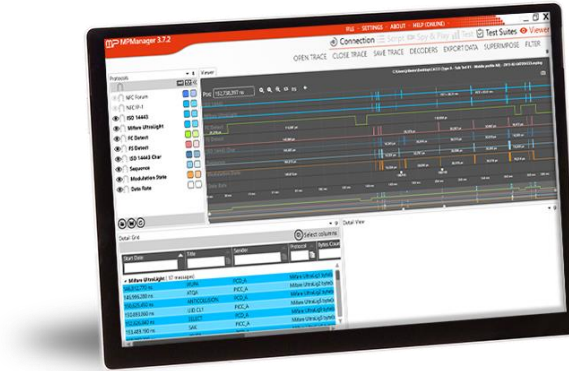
MPManager 3.7.2

BUG · SETTINGS · ABOUT · HELP (ONLINE)

Connection   Script   Spy & Play   Test   Test Suites   Viewer

OPEN TRACE   CLOSE TRACE   SAVE TRACE   DECODERS   EXPORT DATA   SUPERIMPOSE   FILTER

Protocols

Viewer

NFC Forum
NFCIP-1
ISO 14443
Mifare UltraLight
FC Detect
FS Detect
ISO 14443 Char
Sequence
Modulation State
Data Rate

Pos: 153,738,997 ns

Detail Grid

Select columns

Detail View

Start Date
Title
Sender
Protocol
Bytes Count

Mifare UltraLight (37 messages)

REQA   PCD_A   Mifare UltraLight
ATQA   PICC_A   Mifare UltraLight
ANTICOLLISION   PCD_A   Mifare UltraLight
UID CL1   PICC_A   Mifare UltraLight
SELECT   PCD_A   Mifare UltraLight
SAK   PICC_A   Mifare UltraLight